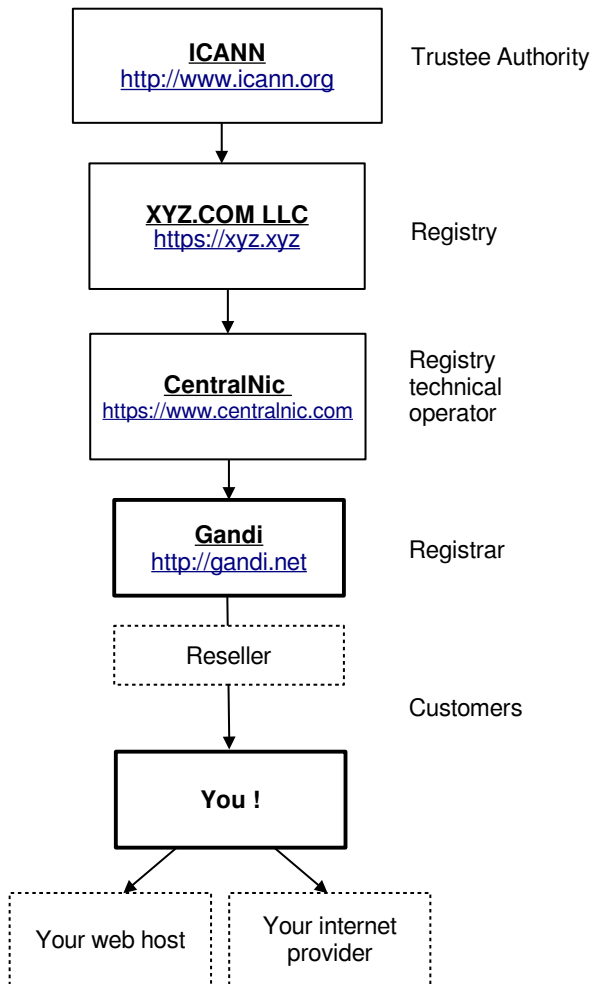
ICANN
http://www.icann.org

Trustee Authority

XYZ.COM LLC
https://xyz.xyz

Registry

CentralNic
https://www.centralnic.com

Registry technical operator

Gandi
http://gandi.net

Registrar

Reseller

Customers

You !

Your web host

Your internet provider